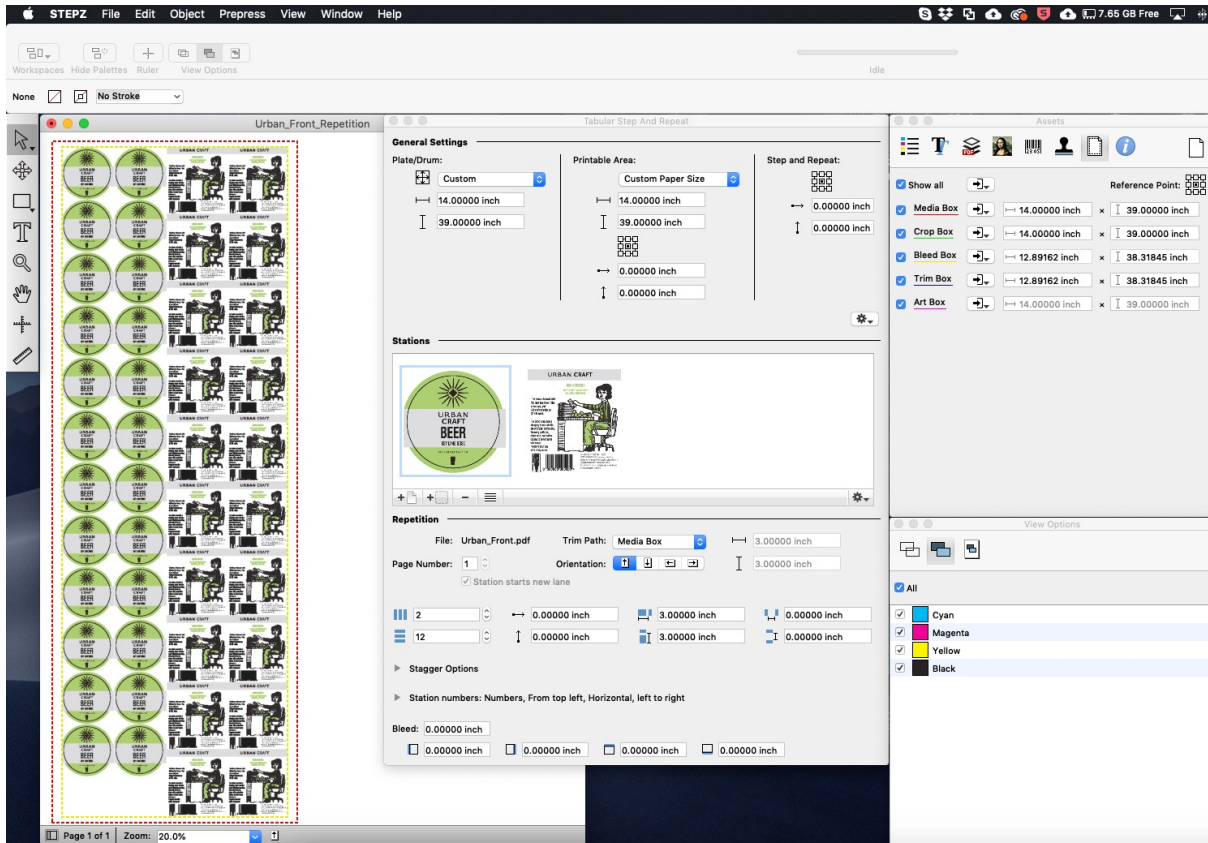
STEPZ File Edit Object Prepress View Window Help

7.65 GB Free

Workspaces Hide Palettes Ruler View Options

Idle

None No Stroke

Urban_Front_Repetition

Tabular Step And Repeat

General Settings

Plate/Drum:
Custom
14.00000 inch
39.00000 inch

Printable Area:
Custom Paper Size
14.00000 inch
39.00000 inch
0.00000 inch
0.00000 inch

Step and Repeat:
0.00000 inch
0.00000 inch

Stations

URBAN CRAFT BEER

URBAN CRAFT

Repetition

File: Urban_Front.pdf
Trim Path: Media Box
3.00000 inch
Page Number: 1
Orientation:
3.00000 inch
Station starts new lane

2
0.00000 inch
3.00000 inch
0.00000 inch
12
0.00000 inch
3.00000 inch
0.00000 inch

Stagger Options

Station numbers: Numbers, From top left, Horizontal, left to right

Bleed: 0.00000 inch
0.00000 inch 0.00000 inch 0.00000 inch 0.00000 inch

Assets

Show all
Reference Point:
Media Box 14.00000 inch × 39.00000 inch
Crop Box 14.00000 inch × 39.00000 inch
Bleed Box 12.89162 inch × 38.31845 inch
Trim Box 12.89162 inch × 38.31845 inch
Art Box 14.00000 inch × 39.00000 inch

View Options

All
Cyan
Magenta
Yellow
Black

Page 1 of 1 Zoom: 20.0%